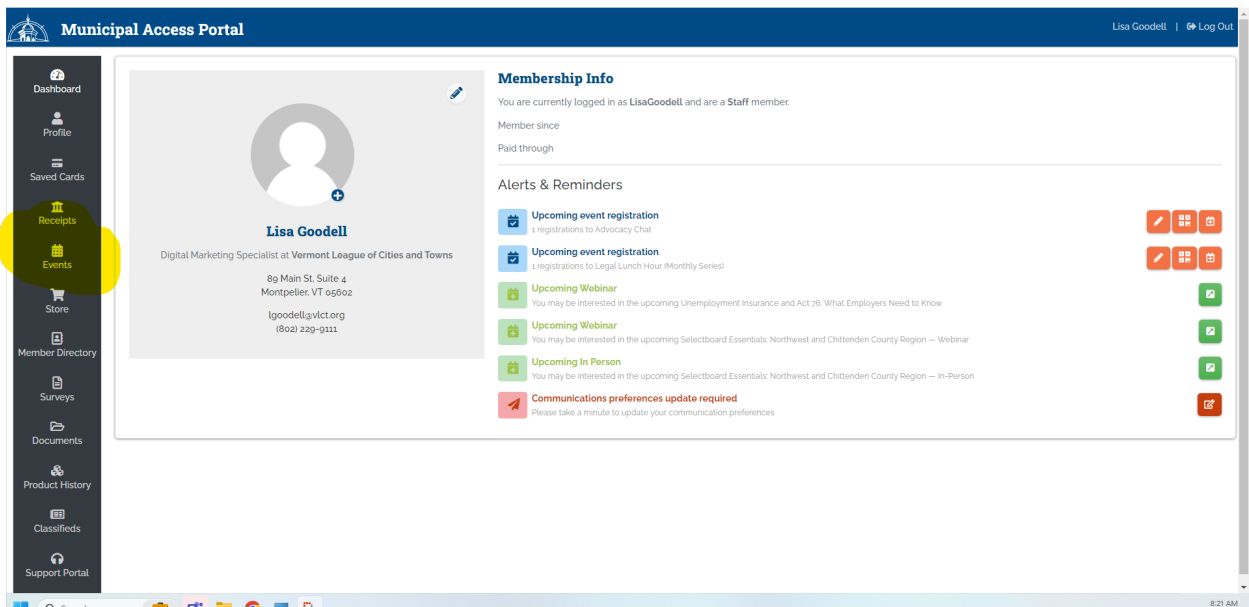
Municipal Access Portal

Lisa Goodell | Log Out

Dashboard
Profile
Saved Cards
Receipts
Events
Store
Member Directory
Surveys
Documents
Product History
Classifieds
Support Portal

Lisa Goodell

Digital Marketing Specialist at Vermont League of Cities and Towns

89 Main St, Suite 4
Montpelier, VT 05602

lgoodell@vlct.org
(802) 229-9111

Membership Info

You are currently logged in as LisaGoodell and are a Staff member.

Member since

Paid through

Alerts & Reminders

Upcoming event registration
1 registrations to Advocacy Chat

Upcoming event registration
1 registrations to Legal Lunch Hour (Monthly Series)

Upcoming Webinar
You may be interested in the upcoming Unemployment Insurance and Act 76: What Employers Need to Know

Upcoming Webinar
You may be interested in the upcoming Selectboard Essentials: Northwest and Chittenden County Region — Webinar

Upcoming In Person
You may be interested in the upcoming Selectboard Essentials: Northwest and Chittenden County Region — In-Person

Communications preferences update required
Please take a minute to update your communication preferences

8:21 AM